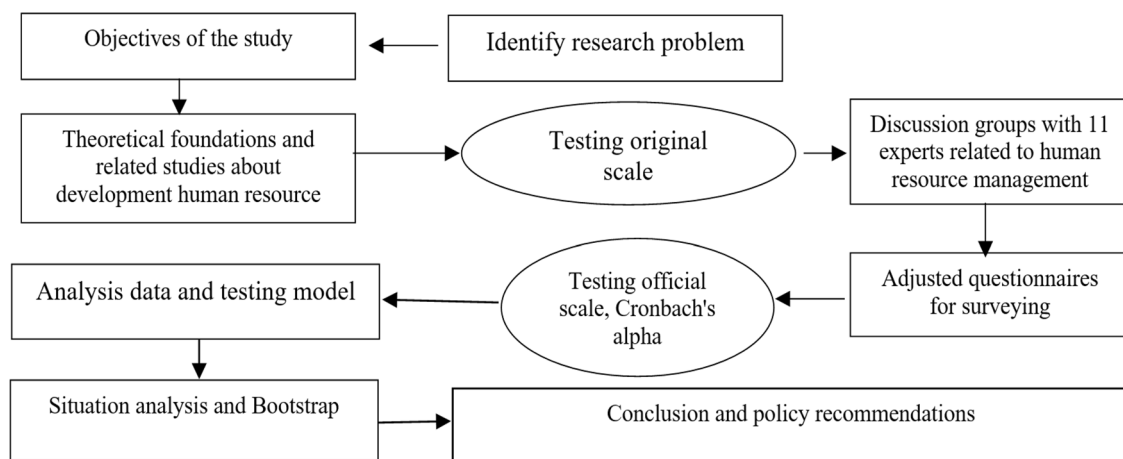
Identify research problem

Objectives of the study

Theoretical foundations and related studies about development human resource

Testing original scale

Discussion groups with 11 experts related to human resource management

Adjusted questionnaires for surveying

Testing official scale, Cronbach's alpha

Analysis data and testing model

Situation analysis and Bootstrap

Conclusion and policy recommendations